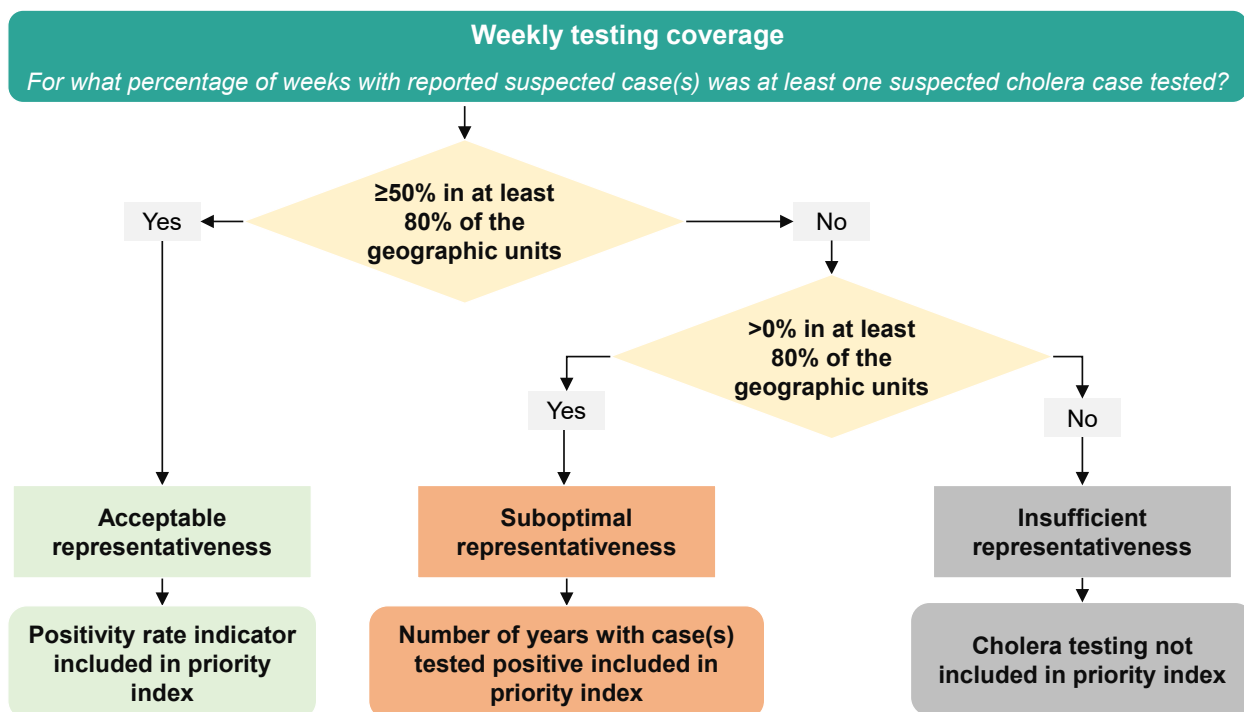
Weekly testing coverage

For what percentage of weeks with reported suspected case(s) was at least one suspected cholera case tested?

≥50% in at least 80% of the geographic units

Yes

No

>0% in at least 80% of the geographic units

Yes

No

Acceptable representativeness

Suboptimal representativeness

Insufficient representativeness

Positivity rate indicator included in priority index

Number of years with case(s) tested positive included in priority index

Cholera testing not included in priority index